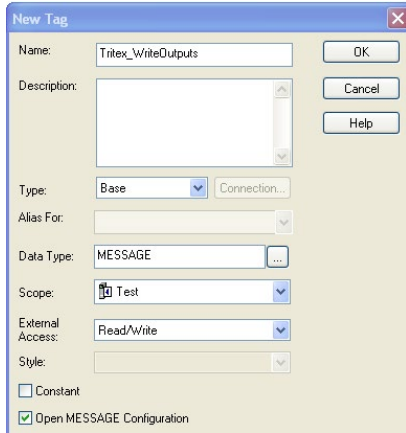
New Tag

Name: Tritex_WriteOutputs

OK

Description:

Cancel

Help

Type: Base

Connection...

Alias For:

Data Type: MESSAGE

...

Scope: Test

External Access: Read/Write

Style:

Constant

Open MESSAGE Configuration